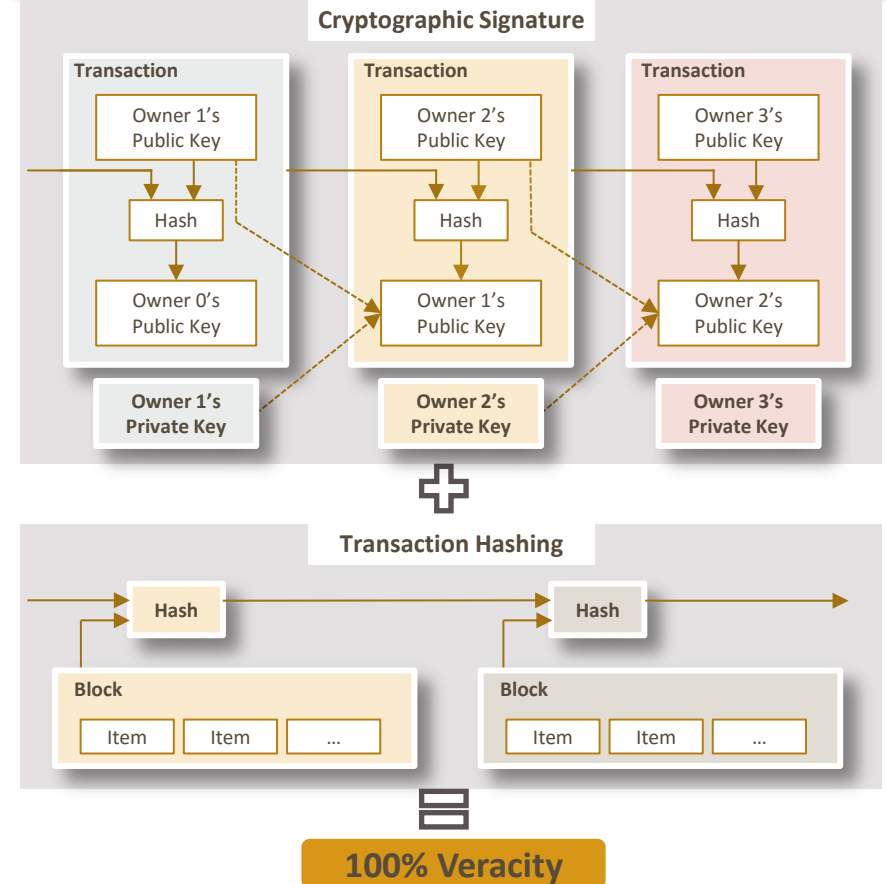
Cryptographic Signature

Transaction

Owner 1’s Public Key

Hash

Owner 0’s Public Key

Owner 1’s Private Key

Transaction

Owner 2’s Public Key

Hash

Owner 1’s Public Key

Owner 2’s Private Key

Transaction

Owner 3’s Public Key

Hash

Owner 2’s Public Key

Owner 3’s Private Key

Transaction Hashing

Hash

Block

Item

Item

...

Hash

Block

Item

Item

...

100% Veracity